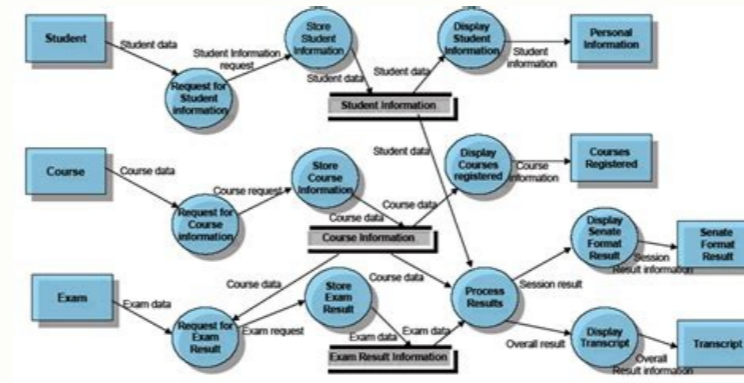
Student

Student data

Request for Student information

Student Information request

Store Student Information

Student data

Student data

Display Student Information

Student information

Personal Information

Student Information

Student data

Course

Course data

Request for Course information

Course request

Store Course Information

Course data

Course data

Display Courses registered

Course information

Courses Registered

Course Information

Exam

Exam data

Request for Exam Result

Exam request

Course data

Store Exam Result

Course data

Exam data

Exam data

Process Results

Session result

Display Senate Format Result

Session Result information

Senate Format Result

Overall result

Display Transcript

Overall Result information

Transcript

Exam Result Information